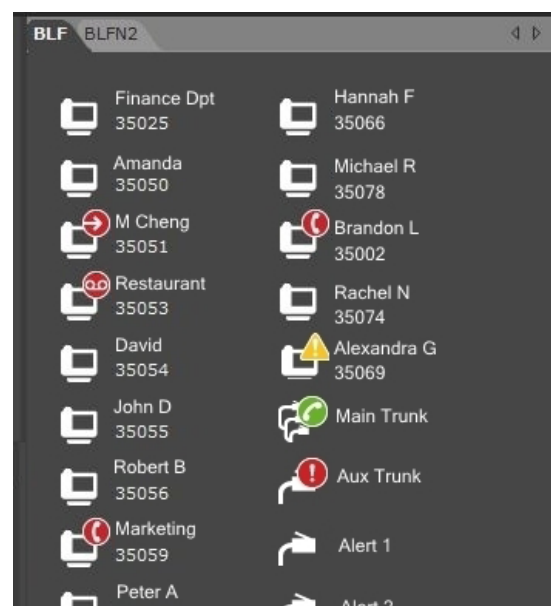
BLF BLFN2

Finance Dpt
35025

Amanda
35050

M Cheng
35051

Restaurant
35053

David
35054

John D
35055

Robert B
35056

Marketing
35059

Peter A

Hannah F
35066

Michael R
35078

Brandon L
35002

Rachel N
35074

Alexandra G
35069

Main Trunk

Aux Trunk

Alert 1

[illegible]